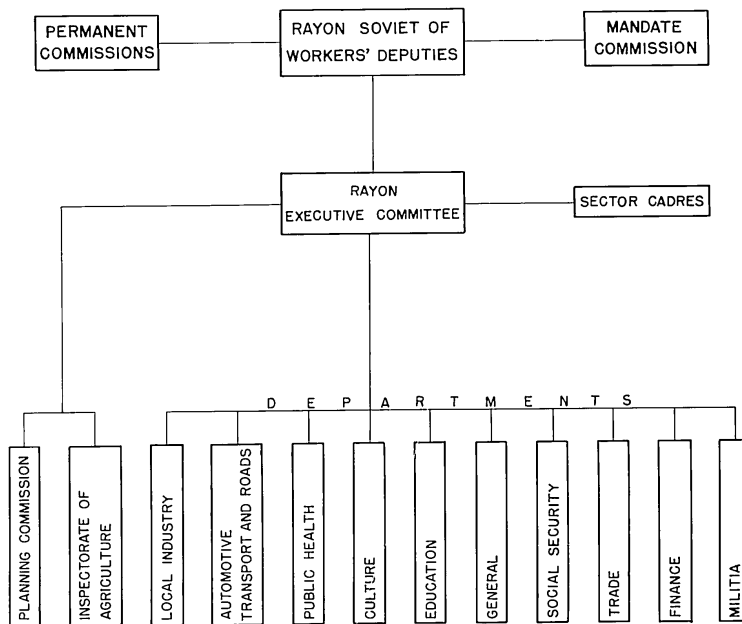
PERMANENT COMMISSIONS

RAYON SOVIET OF WORKERS' DEPUTIES

MANDATE COMMISSION

RAYON EXECUTIVE COMMITTEE

SECTOR CADRES

D E P A R T M E N T S

PLANNING COMMISSION

INSPECTORATE OF AGRICULTURE

LOCAL INDUSTRY

AUTOMOTIVE TRANSPORT AND ROADS

PUBLIC HEALTH

CULTURE

EDUCATION

GENERAL

SOCIAL SECURITY

TRADE

FINANCE

MILITIA